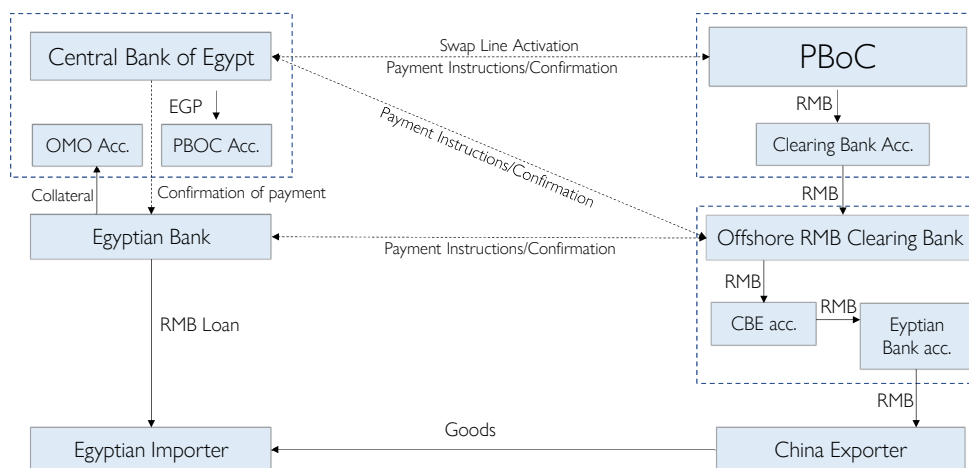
Central Bank of Egypt

Swap Line Activation

Payment Instructions/Confirmation

PBoC

EGP

RMB

OMO Acc.

PBOC Acc.

Payment Instructions/Confirmation

Clearing Bank Acc.

Collateral

Confirmation of payment

RMB

Egyptian Bank

Payment Instructions/Confirmation

Offshore RMB Clearing Bank

RMB

RMB Loan

CBE acc.

RMB

Eyptian Bank acc.

RMB

Egyptian Importer

Goods

China Exporter